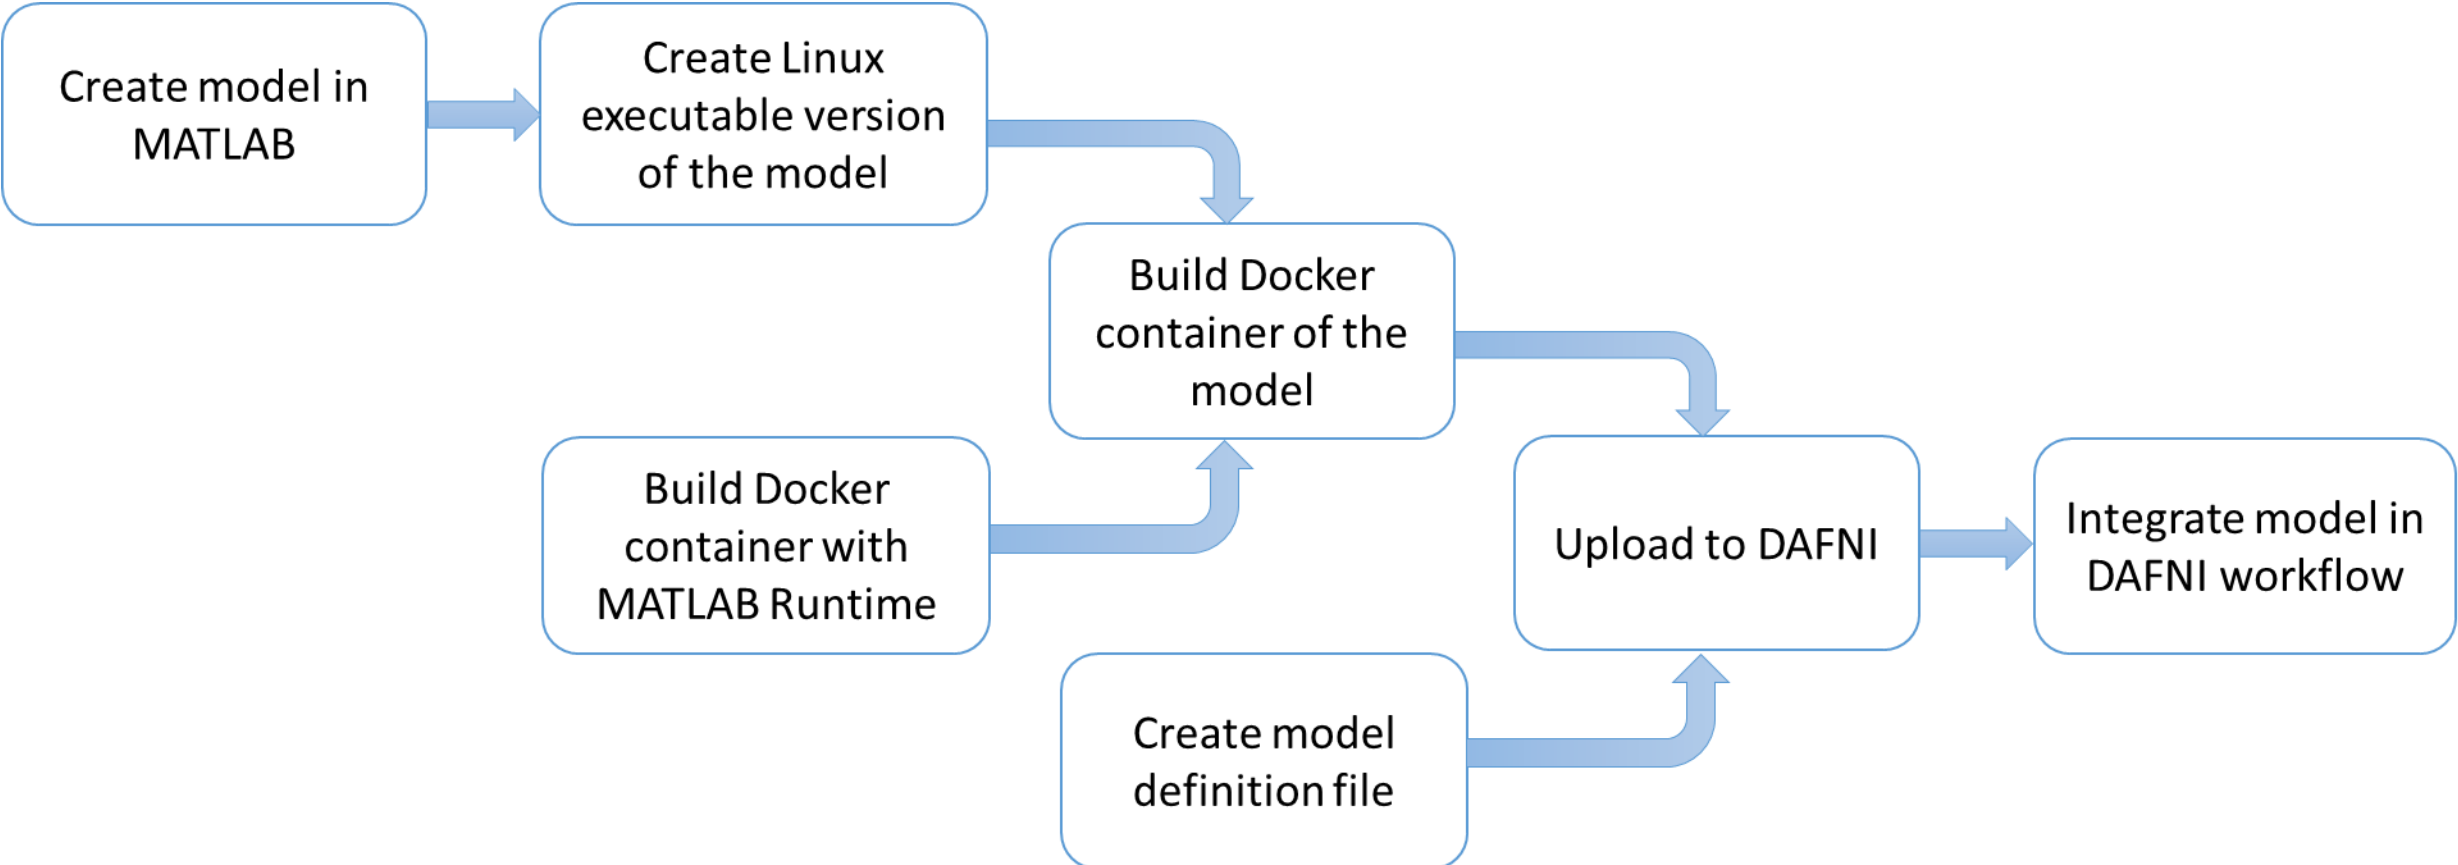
Create model in MATLAB

Create Linux executable version of the model

Build Docker container of the model

Build Docker container with MATLAB Runtime

Upload to DAFNI

Integrate model in DAFNI workflow

Create model definition file